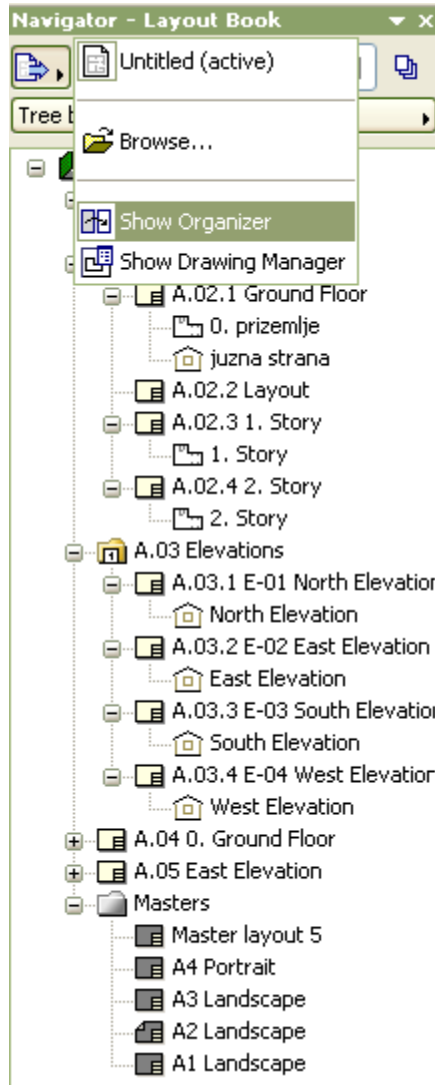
Navigator - Layout Book

Untitled (active)

Browse...

Show Organizer

Show Drawing Manager

Tree b

A.02.1 Ground Floor

0. prizemlje

juzna strana

A.02.2 Layout

A.02.3 1. Story

1. Story

A.02.4 2. Story

2. Story

A.03 Elevations

A.03.1 E-01 North Elevation

North Elevation

A.03.2 E-02 East Elevation

East Elevation

A.03.3 E-03 South Elevation

South Elevation

A.03.4 E-04 West Elevation

West Elevation

A.04 0. Ground Floor

A.05 East Elevation

Masters

Master layout 5

A4 Portrait

A3 Landscape

A2 Landscape

A1 Landscape